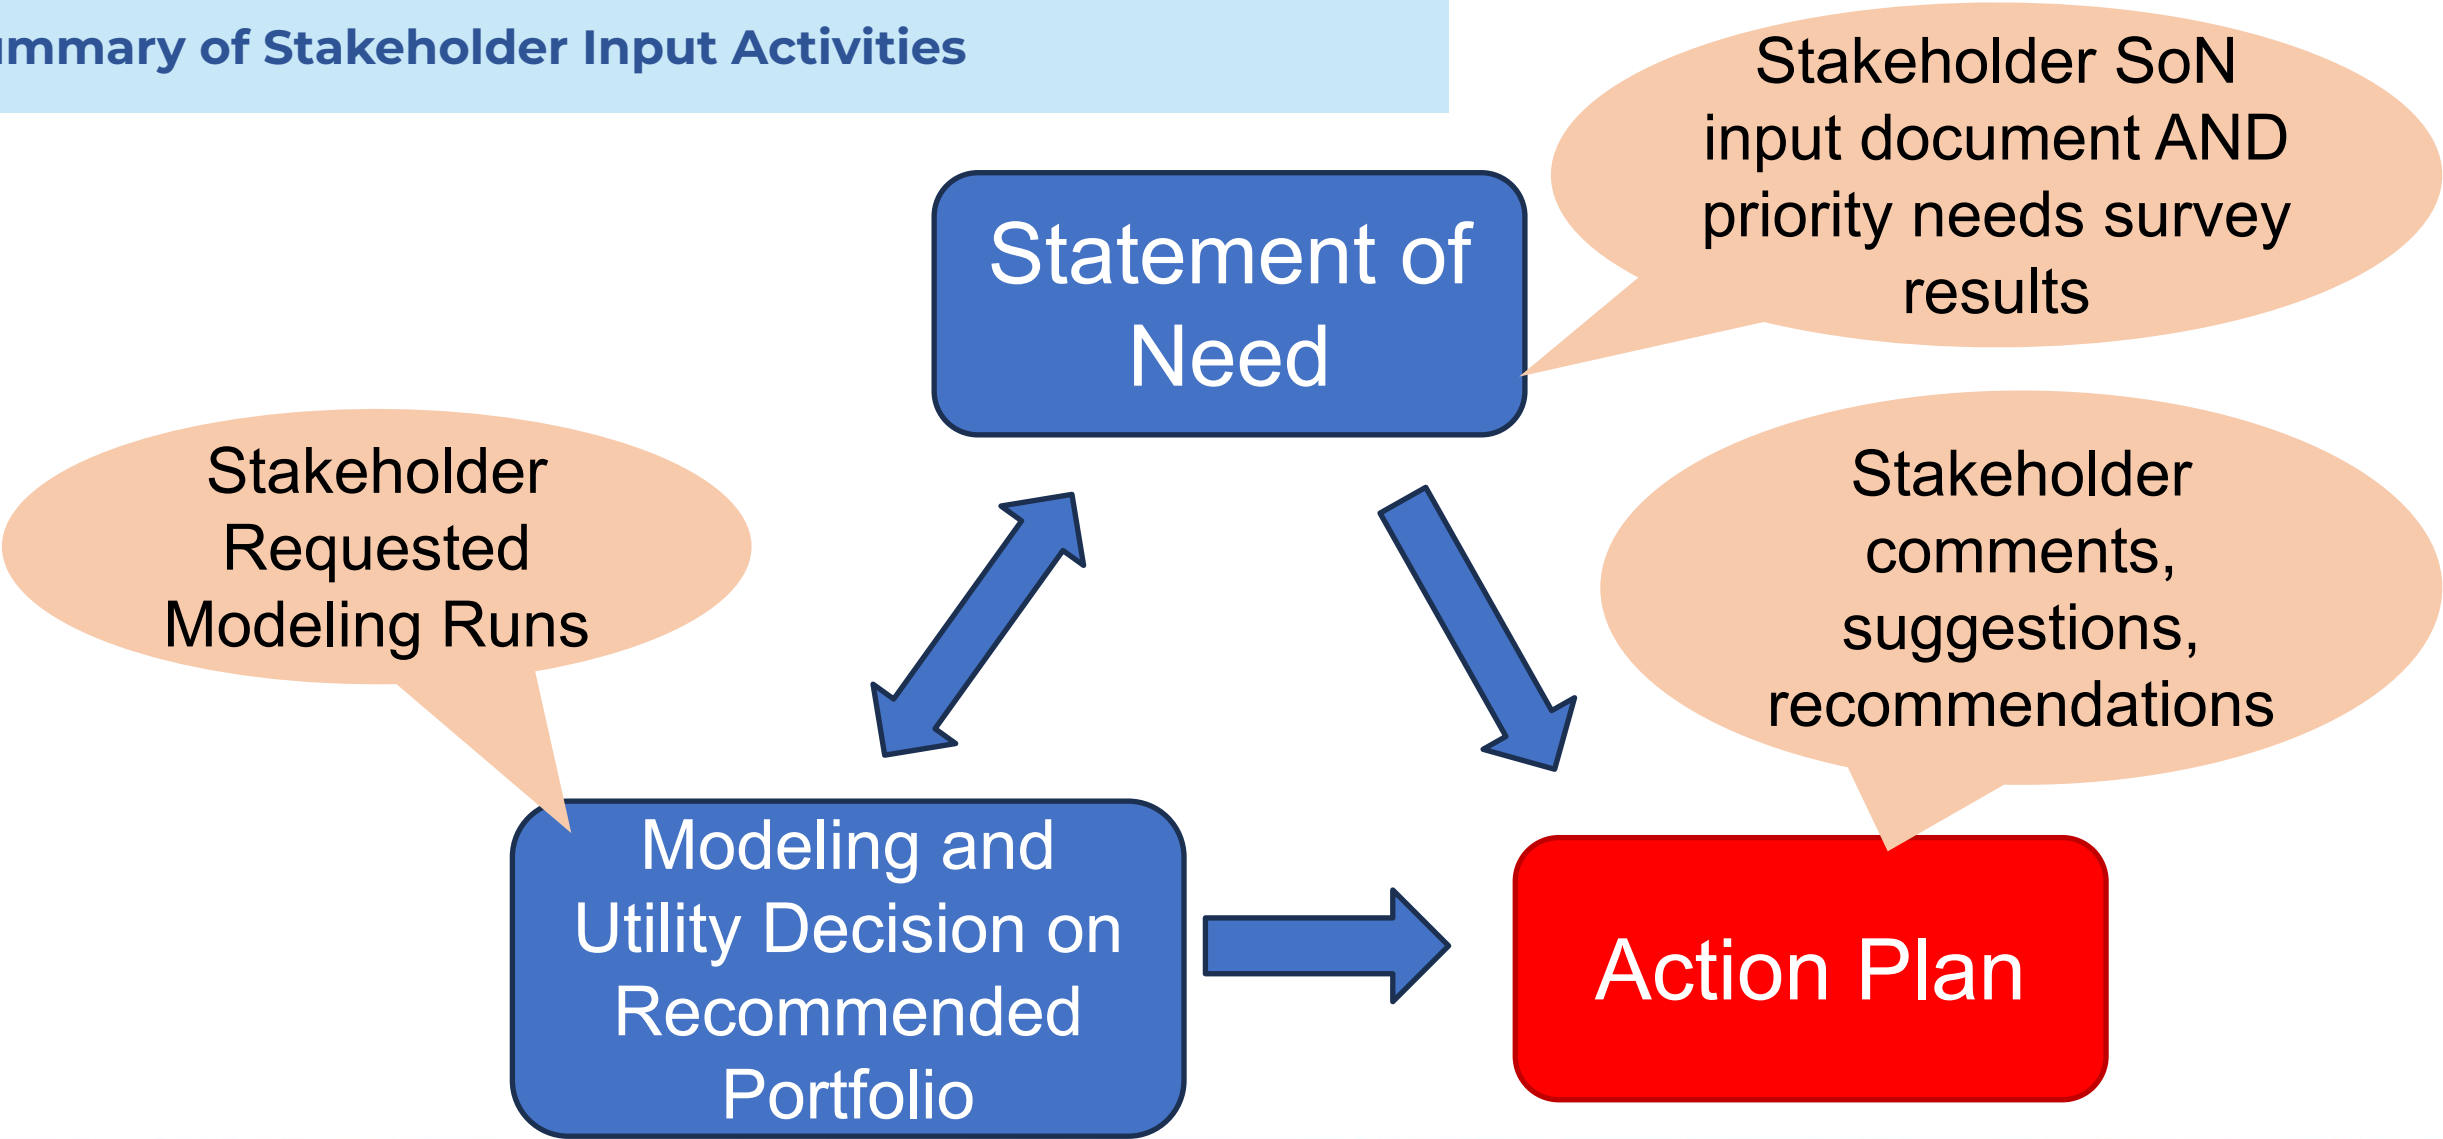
mmary of Stakeholder Input Activities

Statement of Need

Stakeholder SoN input document AND priority needs survey results

Stakeholder Requested Modeling Runs

Stakeholder comments, suggestions, recommendations

Modeling and Utility Decision on Recommended Portfolio

Action Plan